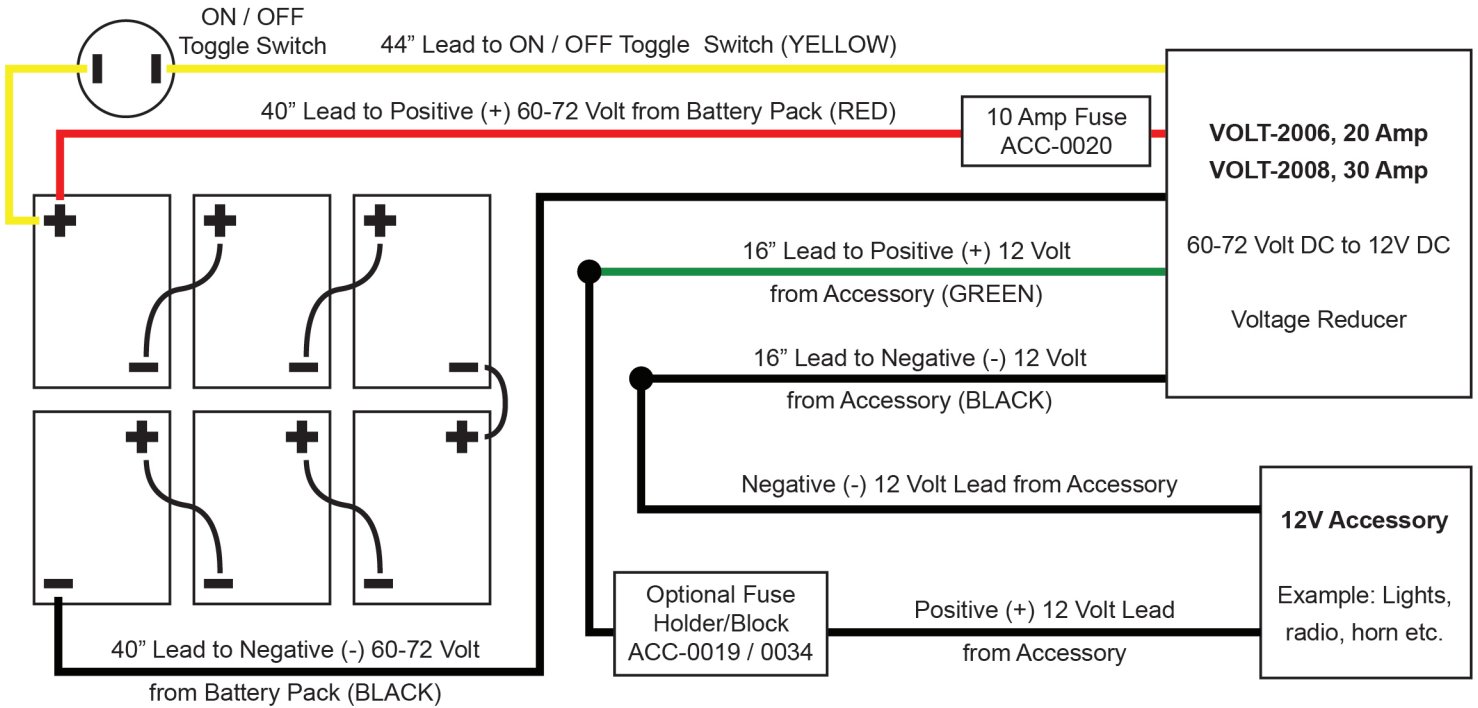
ON / OFF
Toggle Switch

44” Lead to ON / OFF Toggle Switch (YELLOW)

40” Lead to Positive (+) 60-72 Volt from Battery Pack (RED)

10 Amp Fuse
ACC-0020

VOLT-2006, 20 Amp
VOLT-2008, 30 Amp

60-72 Volt DC to 12V DC

Voltage Reducer

16” Lead to Positive (+) 12 Volt
from Accessory (GREEN)

16” Lead to Negative (-) 12 Volt
from Accessory (BLACK)

Negative (-) 12 Volt Lead from Accessory

12V Accessory

Example: Lights, radio, horn etc.

Optional Fuse
Holder/Block
ACC-0019 / 0034

Positive (+) 12 Volt Lead
from Accessory

40” Lead to Negative (-) 60-72 Volt
from Battery Pack (BLACK)